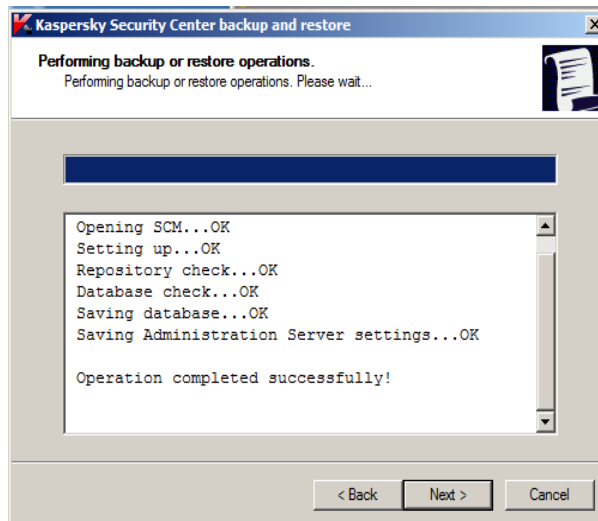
Kaspersky Security Center backup and restore

Performing backup or restore operations.
Performing backup or restore operations. Please wait...

Opening SCM...OK
Setting up...OK
Repository check...OK
Database check...OK
Saving database...OK
Saving Administration Server settings...OK

Operation completed successfully!

< Back
Next >
Cancel